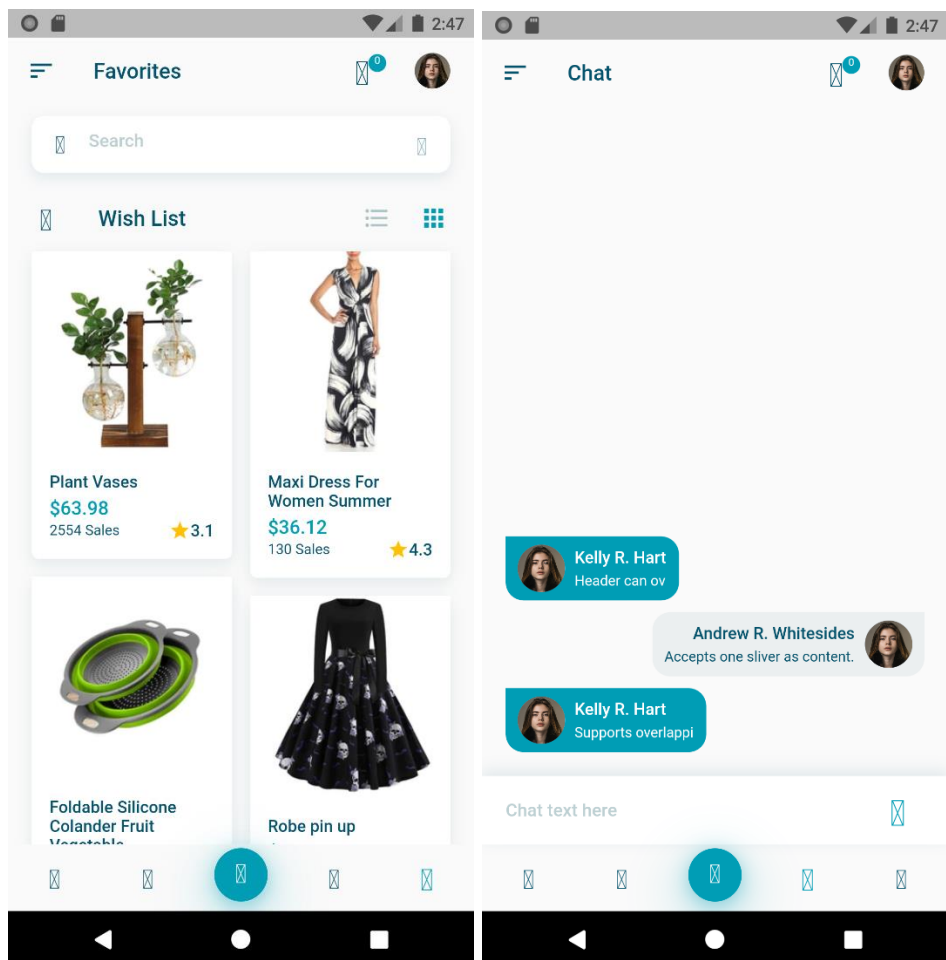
2:47

Favorites

0

Search

Wish List

Plant Vases
$63.98
2554 Sales
3.1

Maxi Dress For Women Summer
$36.12
130 Sales
4.3

Foldable Silicone Colander Fruit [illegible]

Robe pin up

2:47

Chat

0

Kelly R. Hart
Header can ov

Andrew R. Whitesides
Accepts one sliver as content.

Kelly R. Hart
Supports overlappi

Chat text here